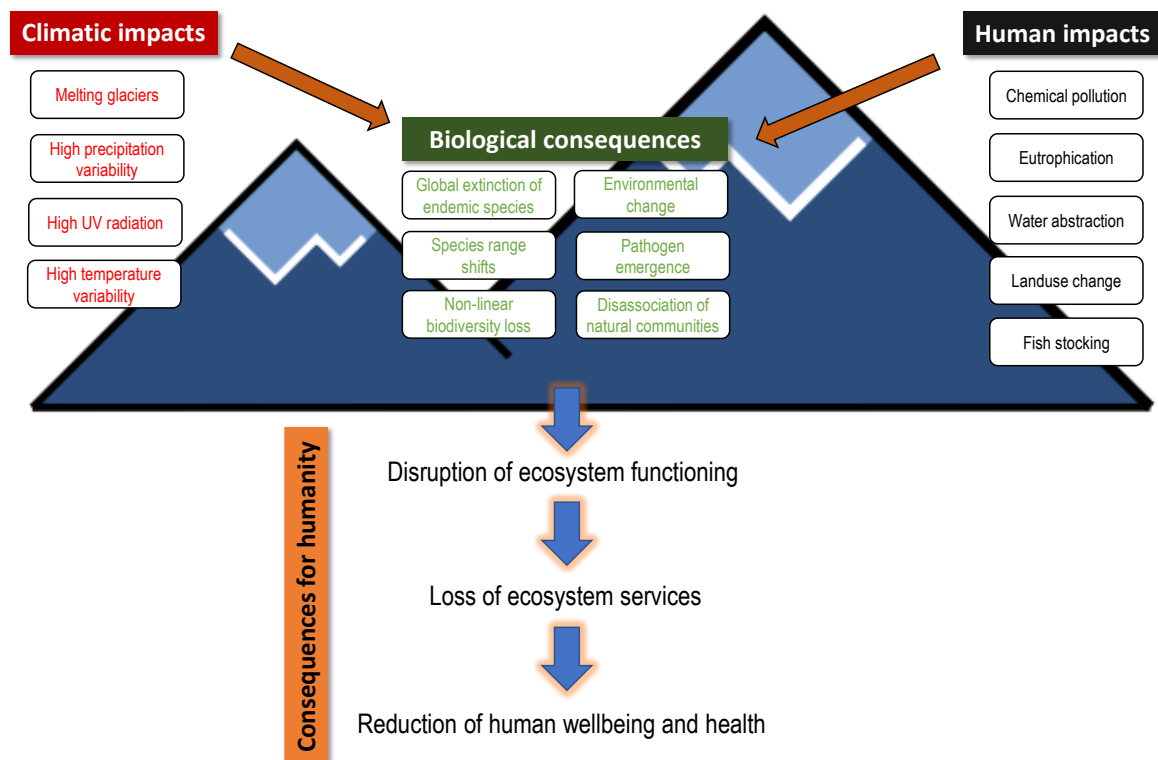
Climatic impacts

Melting glaciers

High precipitation variability

High UV radiation

High temperature variability

Human impacts

Chemical pollution

Eutrophication

Water abstraction

Landuse change

Fish stocking

Biological consequences

Global extinction of endemic species

Environmental change

Species range shifts

Pathogen emergence

Non-linear biodiversity loss

Disassociation of natural communities

Consequences for humanity

Disruption of ecosystem functioning

Loss of ecosystem services

Reduction of human wellbeing and health